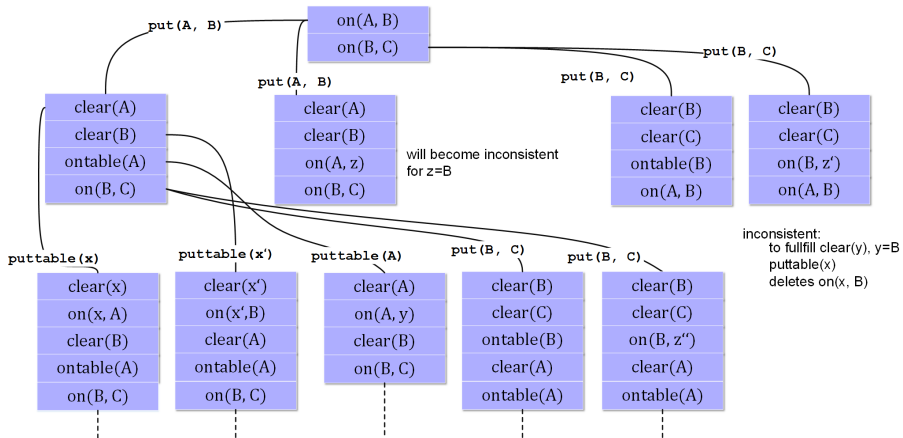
on(A, B)
on(B, C)

put(A, B)
put(A, B)
put(B, C)
put(B, C)

clear(A)
clear(B)
ontable(A)
on(B, C)

clear(A)
clear(B)
on(A, z)
on(B, C)

will become inconsistent for z=B

clear(B)
clear(C)
ontable(B)
on(A, B)

clear(B)
clear(C)
on(B, z‘)
on(A, B)

inconsistent:
to fullfill clear(y), y=B
puttable(x)
deletes on(x, B)

puttable(x)
puttable(x‘)
puttable(A)
put(B, C)
put(B, C)

clear(x)
on(x, A)
clear(B)
ontable(A)
on(B, C)

clear(x‘)
on(x‘,B)
clear(A)
ontable(A)
on(B, C)

clear(A)
on(A, y)
clear(B)
on(B, C)

clear(B)
clear(C)
ontable(B)
clear(A)
ontable(A)

clear(B)
clear(C)
on(B, z‘‘)
clear(A)
ontable(A)